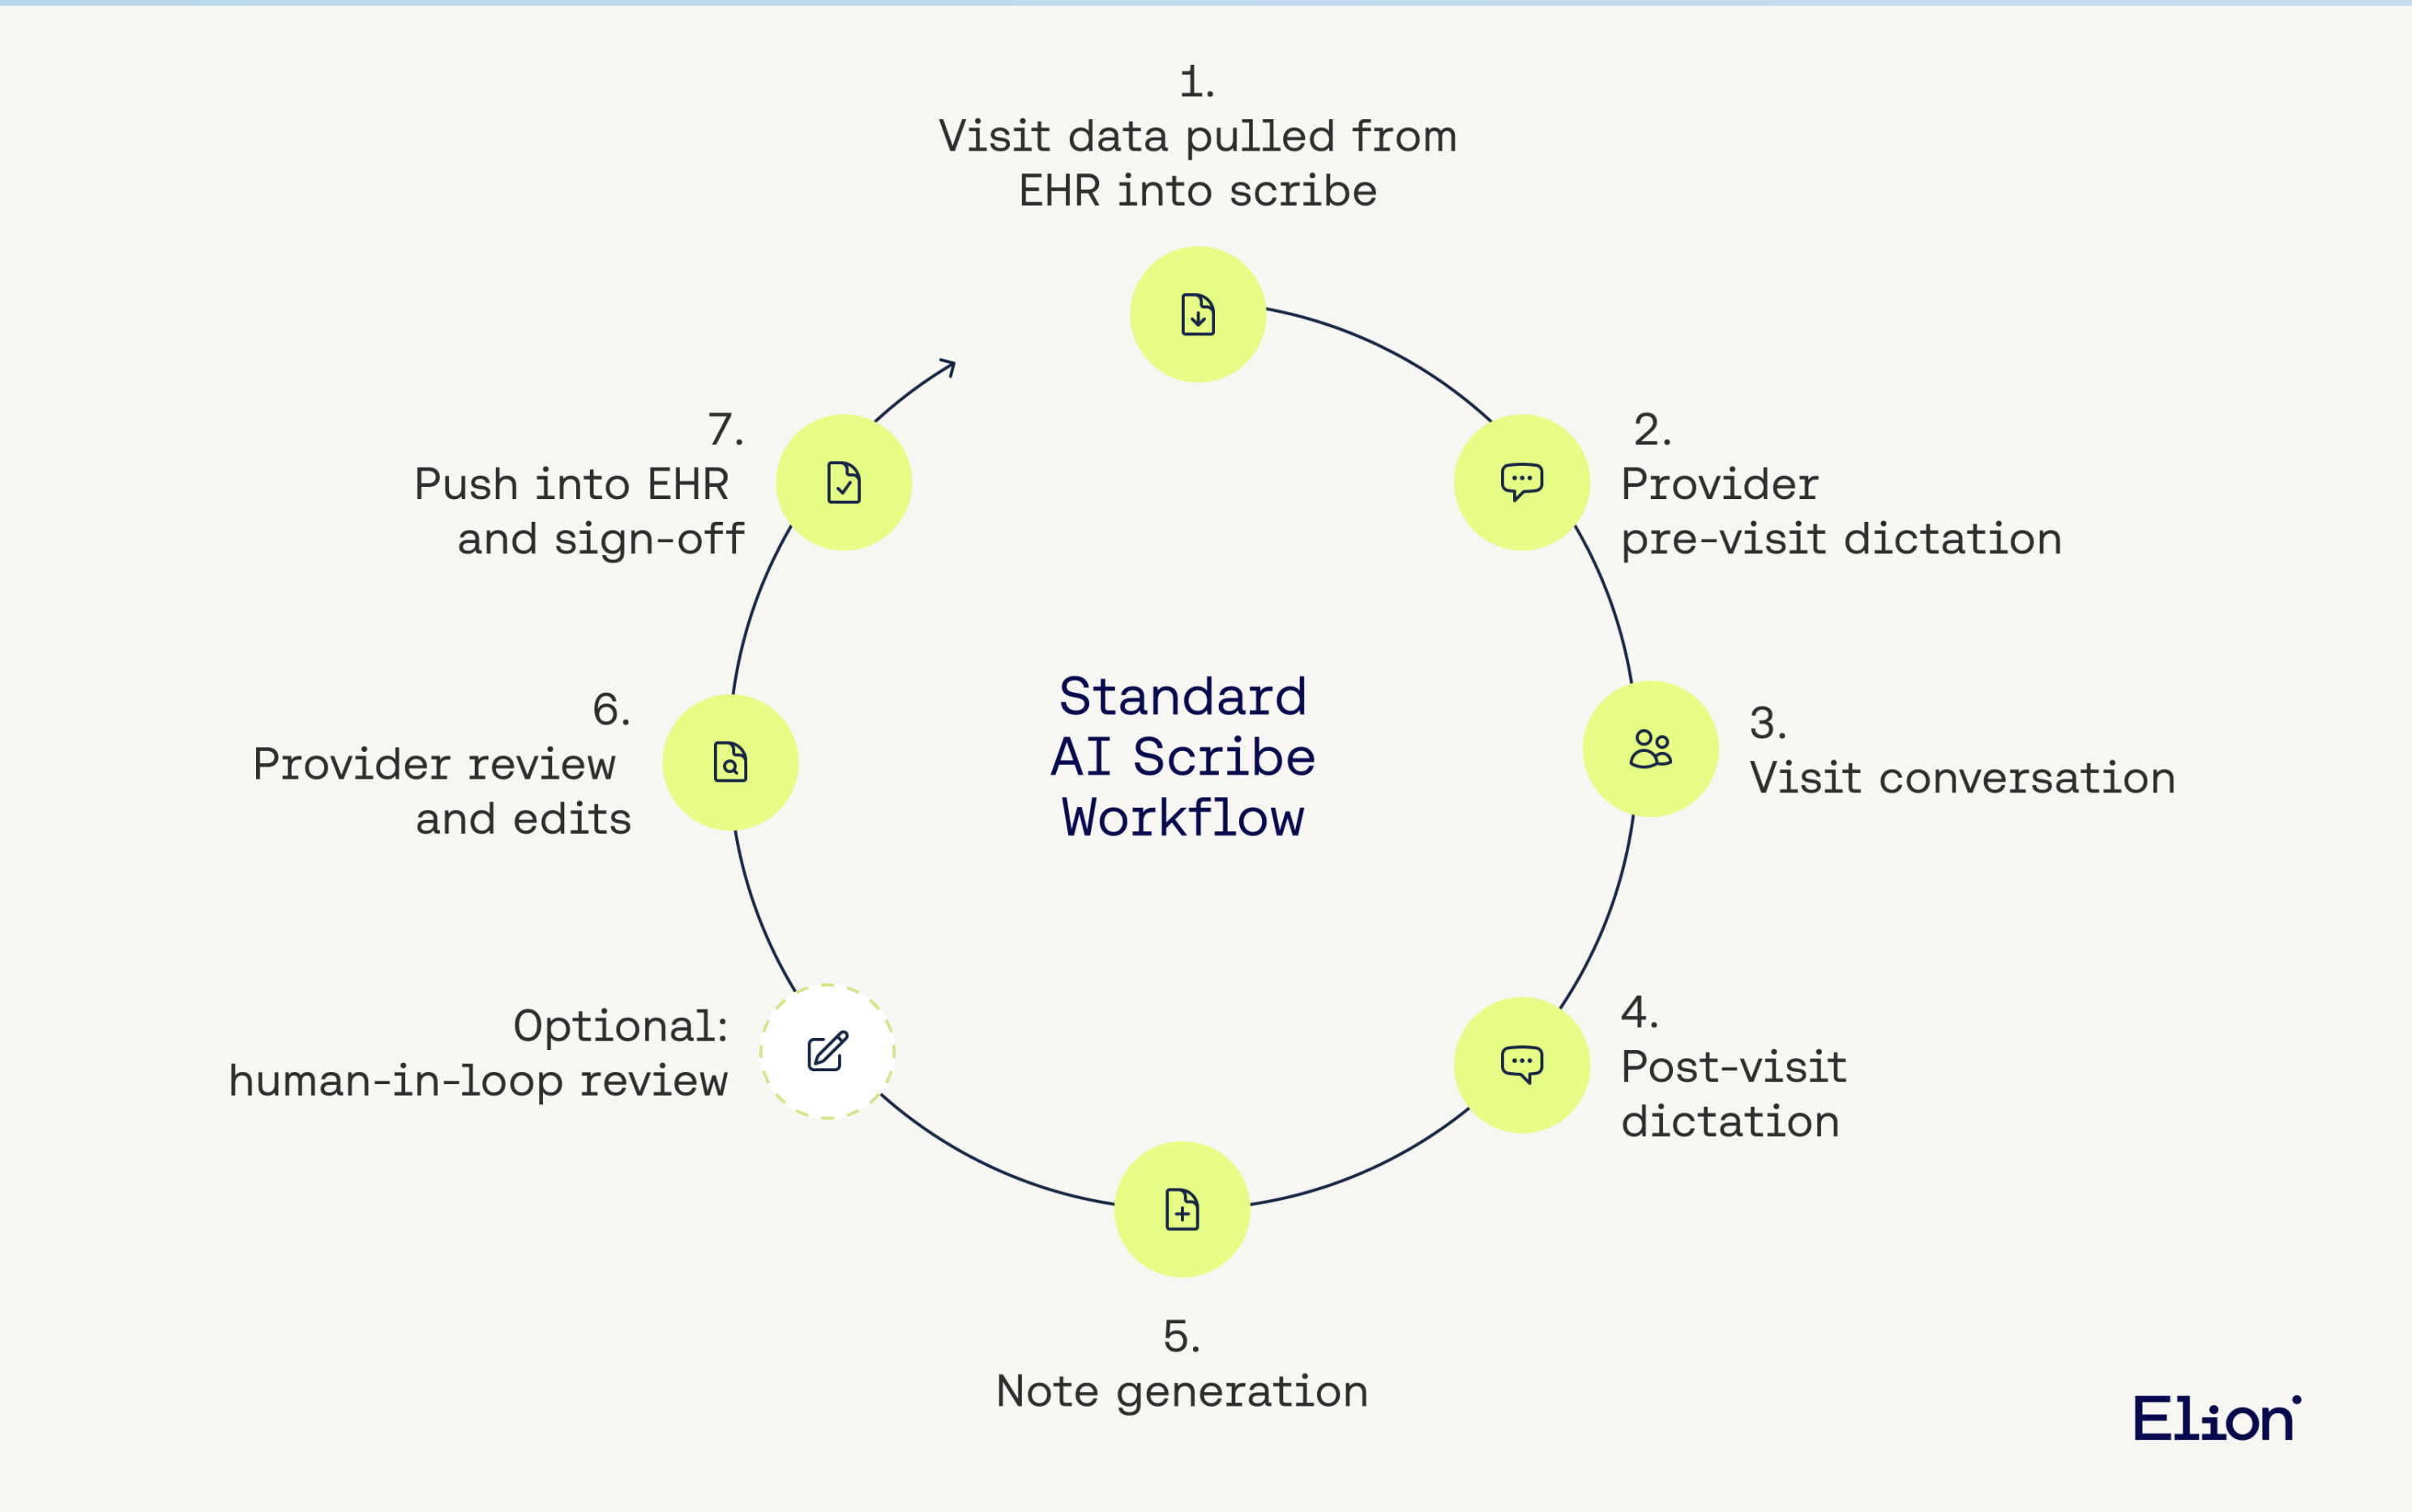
1.
Visit data pulled from EHR into scribe

2.
Provider pre-visit dictation

3.
Visit conversation

4.
Post-visit dictation

5.
Note generation

Optional:
human-in-loop review

6.
Provider review and edits

7.
Push into EHR and sign-off

Standard AI Scribe Workflow

Elion